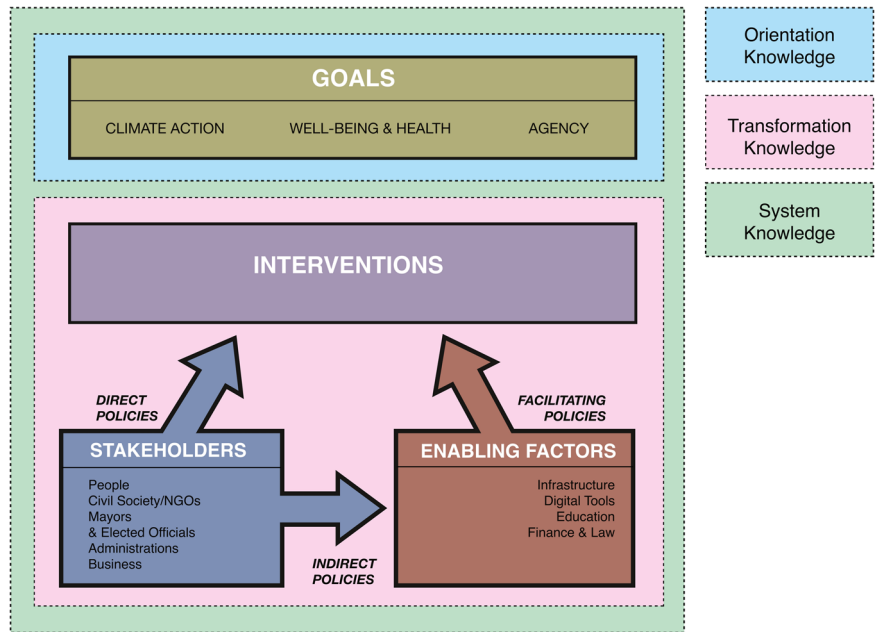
GOALS

CLIMATE ACTION

WELL-BEING & HEALTH

AGENCY

INTERVENTIONS

DIRECT POLICIES

FACILITATING POLICIES

STAKEHOLDERS

People
Civil Society/NGOs
Mayors
& Elected Officials
Administrations
Business

INDIRECT POLICIES

ENABLING FACTORS

Infrastructure
Digital Tools
Education
Finance & Law

Orientation Knowledge

Transformation Knowledge

System Knowledge